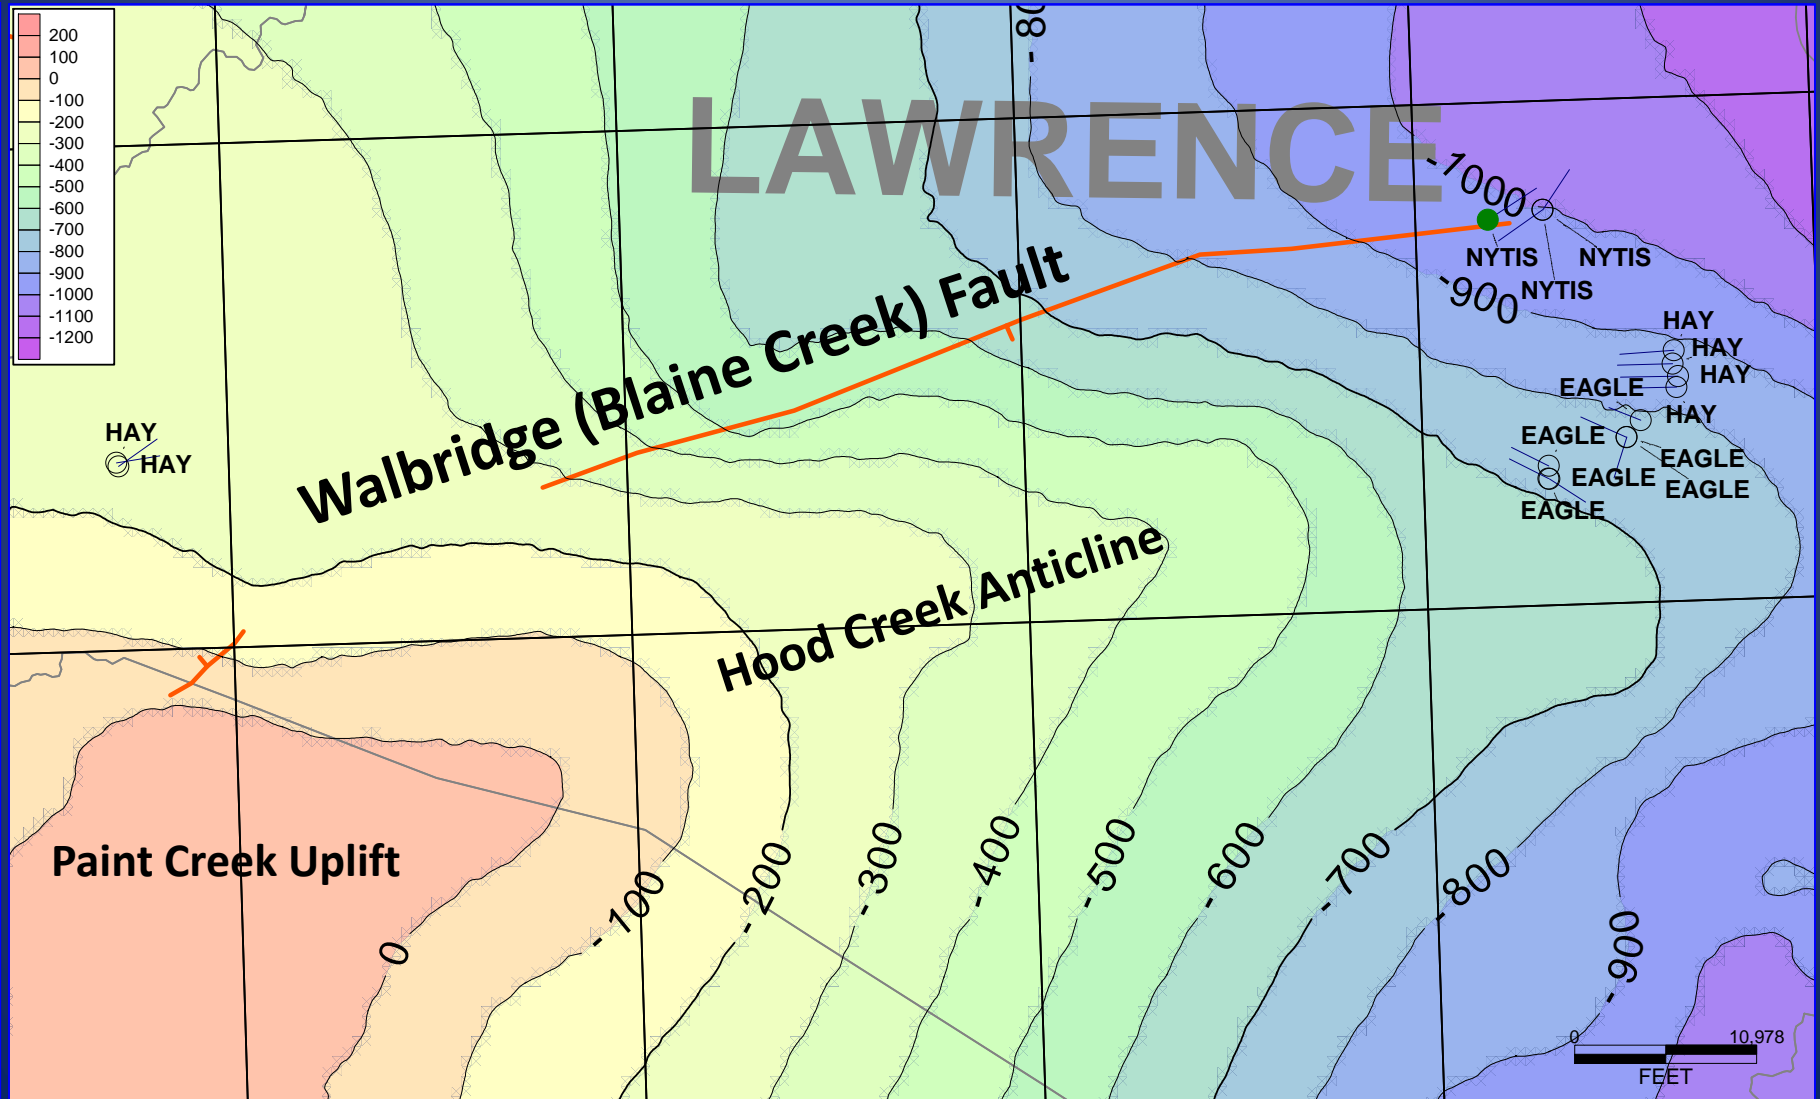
200
100
0
-100
-200
-300
-400
-500
-600
-700
-800
-900
-1000
-1100
-1200

-80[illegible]

LAWRENCE

-1000

NYTIS
NYTIS
-900
NYTIS

HAY
HAY
HAY
EAGLE
HAY
EAGLE
EAGLE
EAGLE
EAGLE
EAGLE

HAY
HAY

Walbridge (Blaine Creek) Fault

Hood Creek Anticline

Paint Creek Uplift

0
-100
-200
-300
-400
-500
-600
-700
-800
-900

0
10,978
FEET